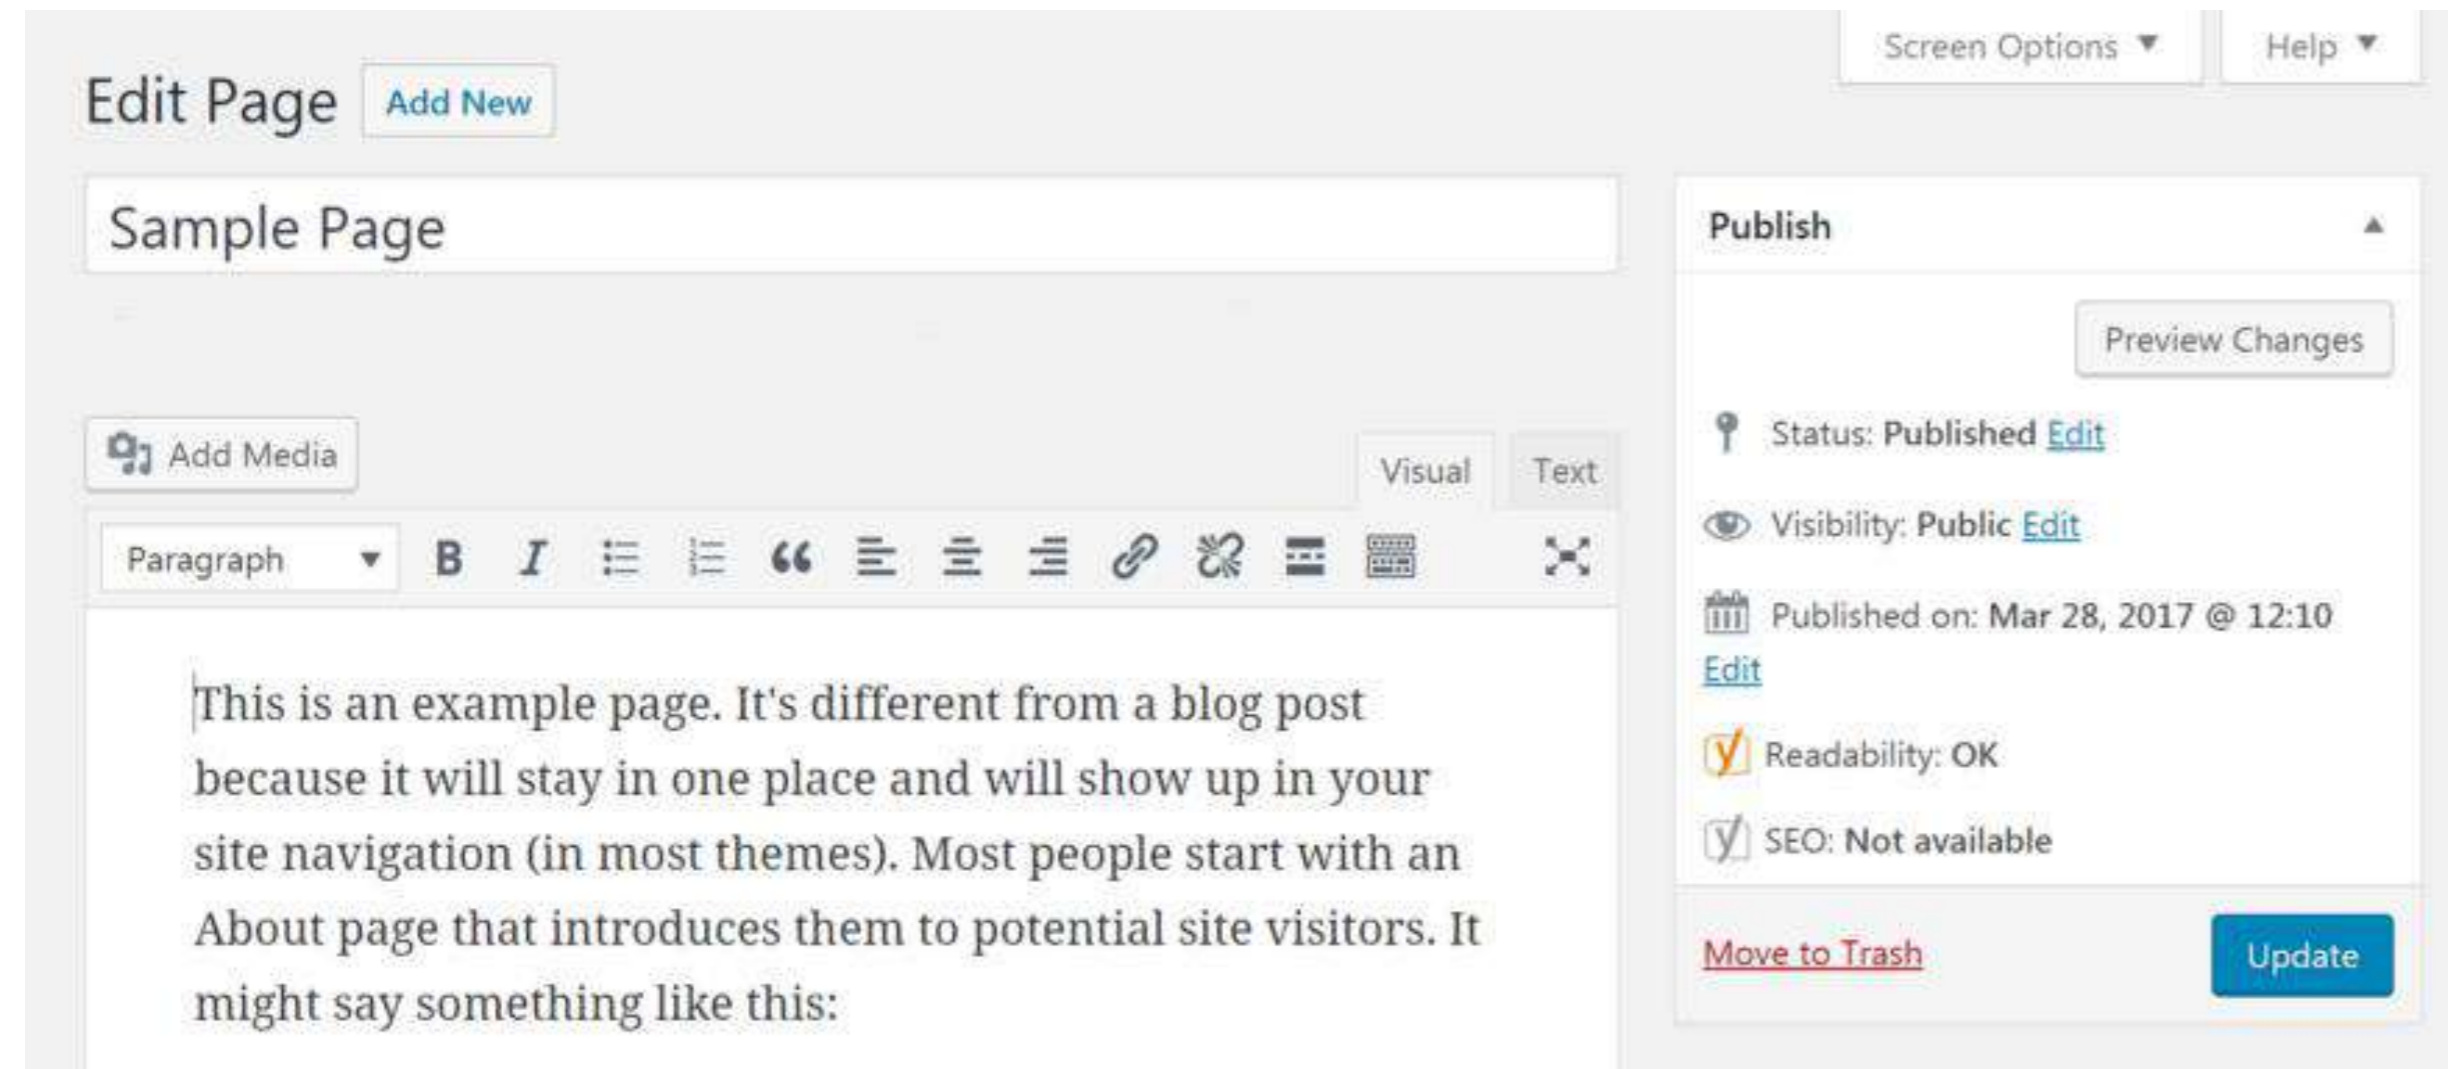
Screen Options ▼ Help ▼

Edit Page Add New

Sample Page

Add Media

Visual Text

Paragraph

B I

This is an example page. It's different from a blog post because it will stay in one place and will show up in your site navigation (in most themes). Most people start with an About page that introduces them to potential site visitors. It might say something like this:

Publish

Preview Changes

Status: Published Edit

Visibility: Public Edit

Published on: Mar 28, 2017 @ 12:10 Edit

Readability: OK

SEO: Not available

Move to Trash

Update